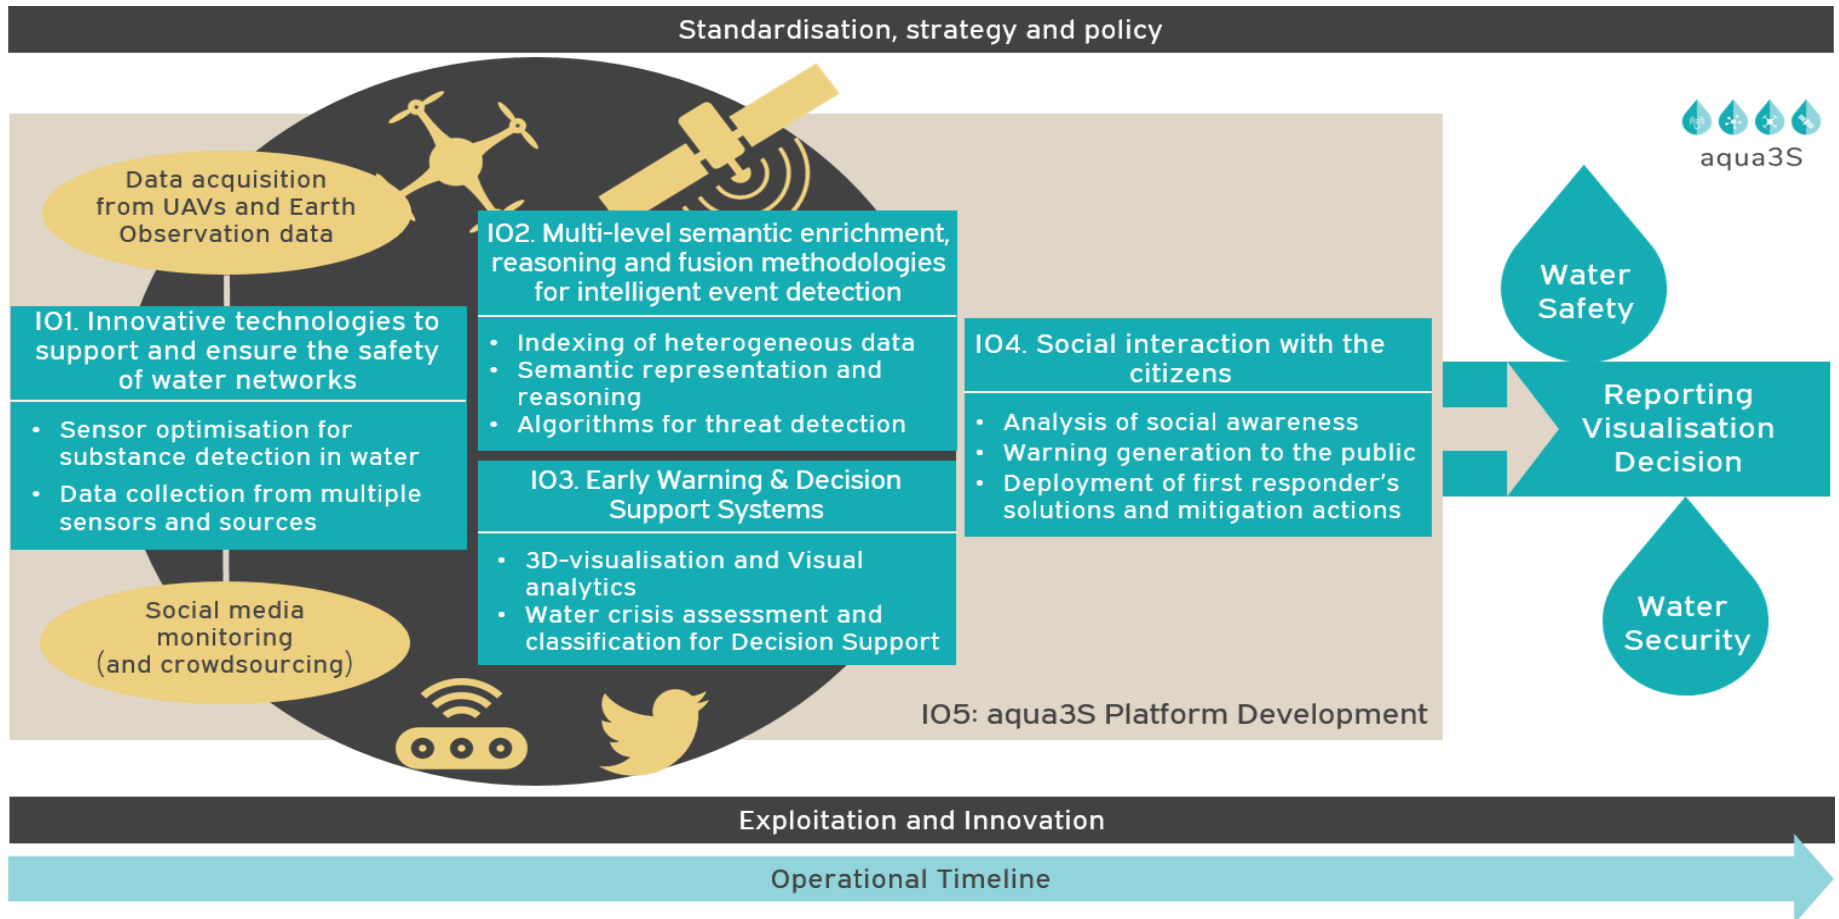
Standardisation, strategy and policy

aqua3S

Data acquisition from UAVs and Earth Observation data

IO1. Innovative technologies to support and ensure the safety of water networks

- Sensor optimisation for substance detection in water
- Data collection from multiple sensors and sources

Social media monitoring (and crowdsourcing)

IO2. Multi-level semantic enrichment, reasoning and fusion methodologies for intelligent event detection

- Indexing of heterogeneous data
- Semantic representation and reasoning
- Algorithms for threat detection

IO3. Early Warning & Decision Support Systems

- 3D-visualisation and Visual analytics
- Water crisis assessment and classification for Decision Support

IO4. Social interaction with the citizens

- Analysis of social awareness
- Warning generation to the public
- Deployment of first responder's solutions and mitigation actions

Water Safety

Reporting Visualisation Decision

Water Security

IO5: aqua3S Platform Development

Exploitation and Innovation

Operational Timeline